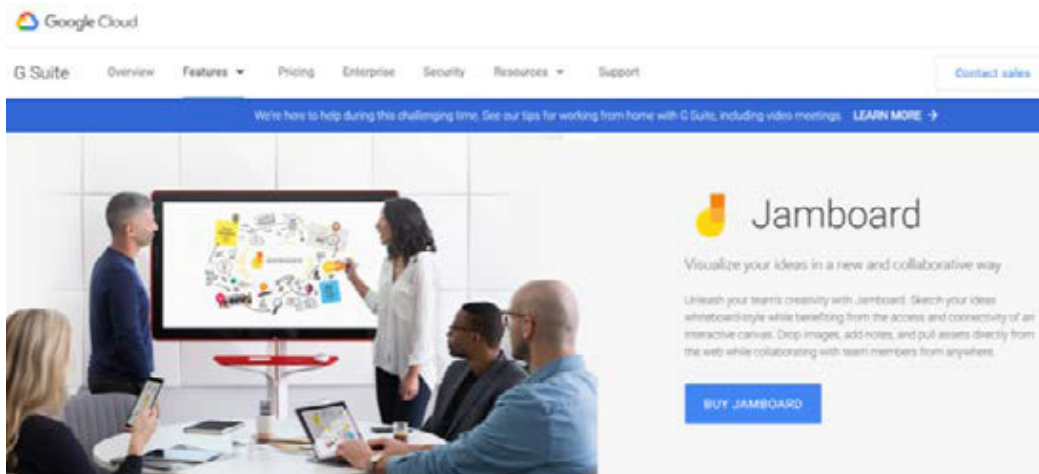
Google Cloud

G Suite Overview Features Pricing Enterprise Security Resources Support Contact sales

We're here to help during this challenging time. See our tips for working from home with G Suite, including video meetings. LEARN MORE →

Jamboard

Visualize your ideas in a new and collaborative way

Unleash your team's creativity with Jamboard. Sketch your ideas whiteboard-style while benefiting from the access and connectivity of an interactive canvas. Drop images, add notes, and pull assets directly from the web while collaborating with team members from anywhere.

BUY JAMBOARD